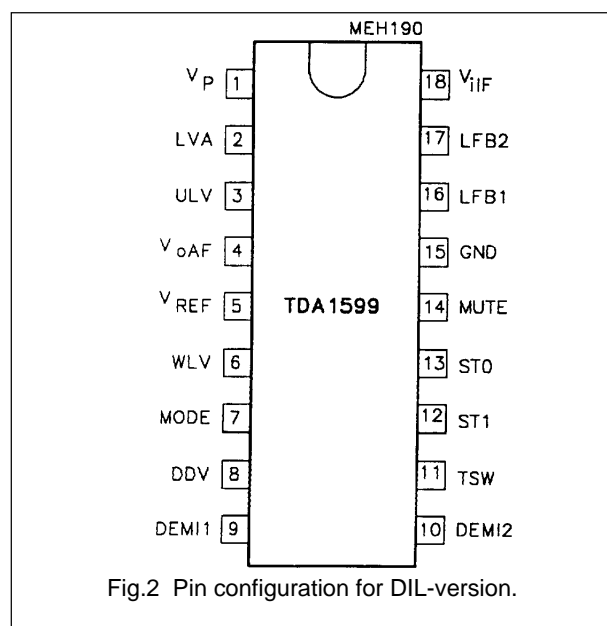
MEH190

$V_P$ 1
LVA 2
ULV 3
$V_{oAF}$ 4
$V_{REF}$ 5
WLV 6
MODE 7
DDV 8
DEMI1 9

TDA1599

18 $V_{iIF}$
17 LFB2
16 LFB1
15 GND
14 MUTE
13 STO
12 ST1
11 TSW
10 DEMI2

Fig.2 Pin configuration for DIL-version.